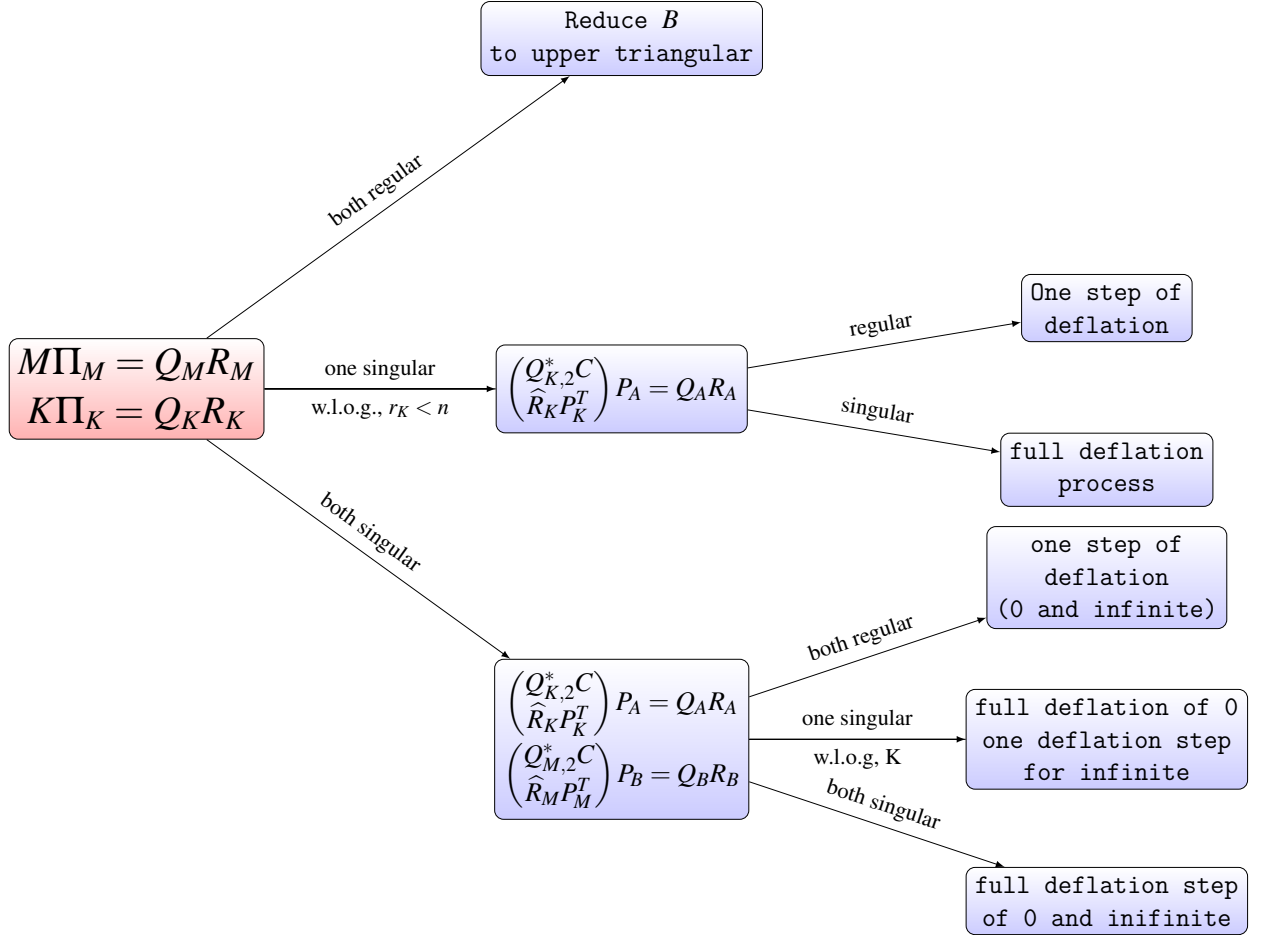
Reduce $B$ to upper triangular

both regular

$M\Pi_M = Q_M R_M$
$K\Pi_K = Q_K R_K$

one singular

w.l.o.g., $r_K < n$

$\begin{pmatrix} Q_{K,2}^* C \\ \widehat{R}_K P_K^T \end{pmatrix} P_A = Q_A R_A$

regular

One step of deflation

singular

full deflation process

both singular

one step of deflation (0 and infinite)

both regular

$\begin{pmatrix} Q_{K,2}^* C \\ \widehat{R}_K P_K^T \end{pmatrix} P_A = Q_A R_A$
$\begin{pmatrix} Q_{M,2}^* C \\ \widehat{R}_M P_M^T \end{pmatrix} P_B = Q_B R_B$

one singular

w.l.o.g, K

full deflation of 0 one deflation step for infinite

both singular

full deflation step of 0 and inifinite